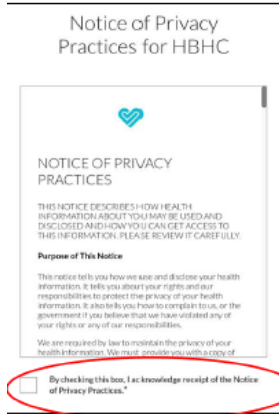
Notice of Privacy Practices for HBHC

NOTICE OF PRIVACY PRACTICES

THIS NOTICE DESCRIBES HOW HEALTH INFORMATION ABOUT YOU MAY BE USED AND DISCLOSED AND HOW YOU CAN GET ACCESS TO THIS INFORMATION. PLEASE REVIEW IT CAREFULLY.

Purpose of This Notice

This notice tells you how we use and disclose your health information. It tells you about your rights and our responsibilities to protect the privacy of your health information. It also tells you how to complain to us, or the government if you believe that we have violated any of your rights or any of our responsibilities.

We are required by law to maintain the privacy of your health information. We must provide you with a copy of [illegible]

By checking this box, I acknowledge receipt of the Notice of Privacy Practices.*